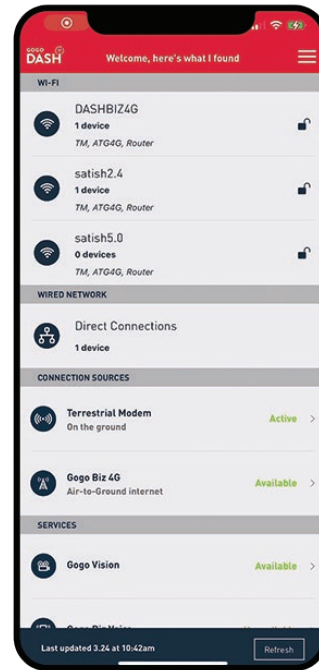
GOGO DASH

Welcome, here's what I found

WI-FI

DASHBIZ4G
1 device
TM, ATG4G, Router

satish2.4
1 device
TM, ATG4G, Router

satish5.0
0 devices
TM, ATG4G, Router

WIRED NETWORK

Direct Connections
1 device

CONNECTION SOURCES

Terrestrial Modem
On the ground
Active

Gogo Biz 4G
Air-to-Ground internet
Available

SERVICES

Gogo Vision
Available

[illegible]

Last updated 3.24 at 10:42am
Refresh